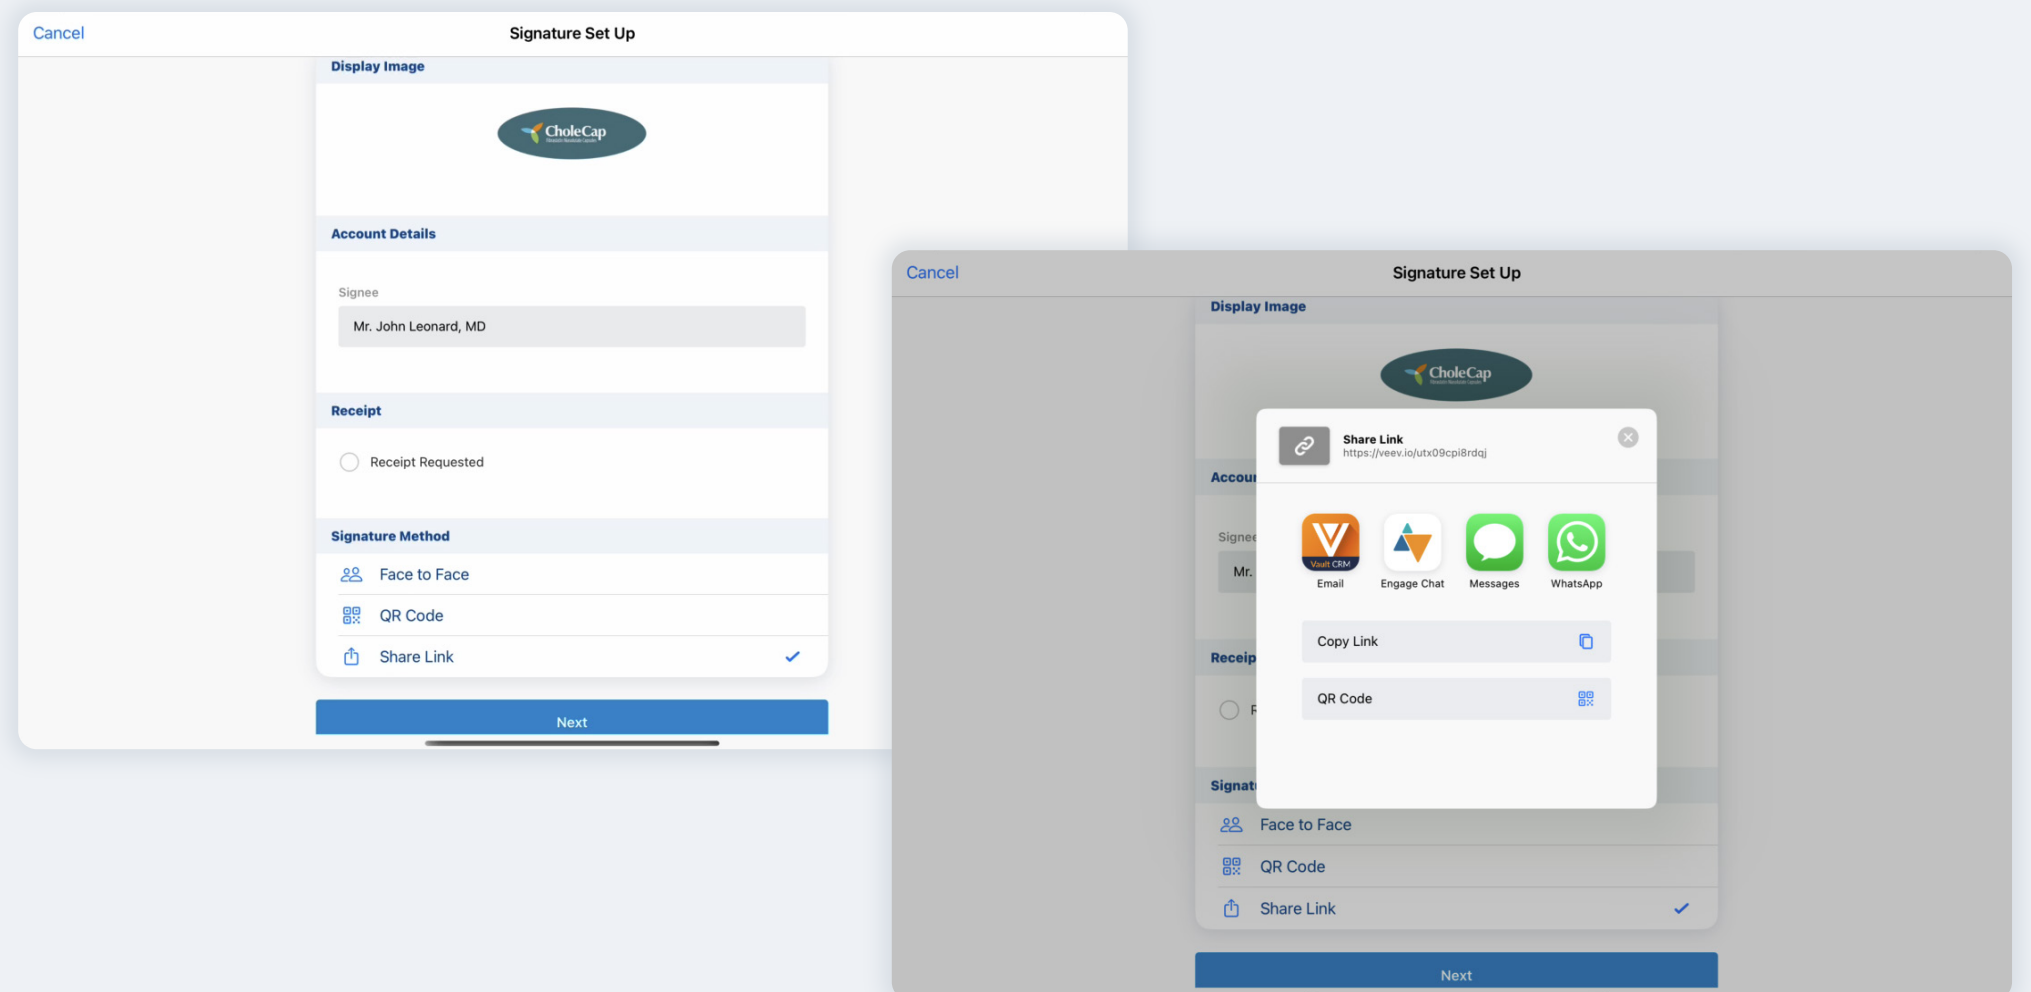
Cancel
Signature Set Up

Display Image

CholeCap

Account Details

Signee

Mr. John Leonard, MD

Receipt

Receipt Requested

Signature Method

Face to Face

QR Code

Share Link

Next

Cancel
Signature Set Up

Display Image

CholeCap

Accou

Signee

Mr.

Receip

Signat

Share Link
https://veev.io/utx09cpi8rdqj

Vault CRM
Email
Engage Chat
Messages
WhatsApp

Copy Link

QR Code

Face to Face

QR Code

Share Link

Next